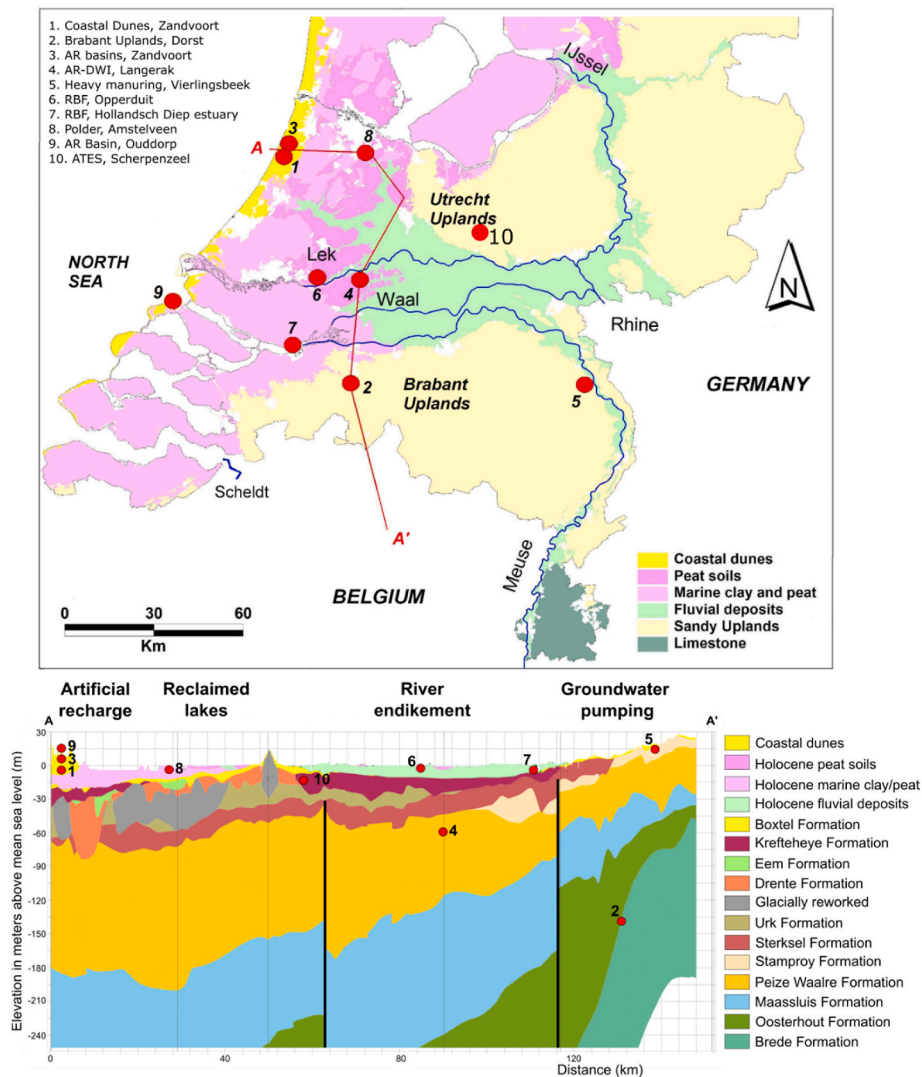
1. Coastal Dunes, Zandvoort
2. Brabant Uplands, Dorst
3. AR basins, Zandvoort
4. AR-DWI, Langerak
5. Heavy manuring, Vierlingsbeek
6. RBF, Opperduit
7. RBF, Hollandsch Diep estuary
8. Polder, Amstelveen
9. AR Basin, Ouddorp
10. ATES, Scherpenzeel

IJssel
3
8
A
1
Utrecht Uplands
10
NORTH SEA
Lek
9
6
4
Waal
N
7
Rhine
2
Brabant Uplands
5
GERMANY
Scheldt
A'
Meuse
BELGIUM

Coastal dunes
Peat soils
Marine clay and peat
Fluvial deposits
Sandy Uplands
Limestone

0 30 60
Km

Artificial recharge
Reclaimed lakes
River endikement
Groundwater pumping

A
A'
9
3
1
8
10
6
7
5
4
2

Elevation in meters above mean sea level (m)
30
0
-30
-60
-90
-120
-150
-180
-210
-240
0
40
80
120
Distance (km)

Coastal dunes
Holocene peat soils
Holocene marine clay/peat
Holocene fluvial deposits
Boxtel Formation
Krefteheye Formation
Eem Formation
Drente Formation
Glacially reworked
Urk Formation
Sterksel Formation
Stamproy Formation
Peize Waalre Formation
Maassluis Formation
Oosterhout Formation
Brede Formation